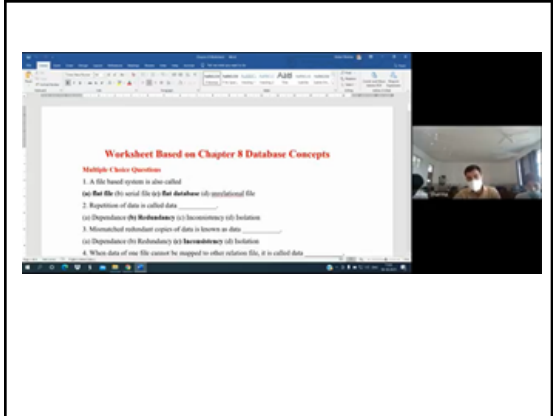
Worksheet Based on Chapter 8 Database Concepts

Multiple Choice Questions

1. A file based system is also called

(a) flat file (b) serial file (c) flat database (d) unrelational file

2. Repetition of data is called data __________.

(a) Dependance (b) Redundancy (c) Inconsistency (d) Isolation

3. Mismatched redundant copies of data is known as data __________.

(a) Dependance (b) Redundancy (c) Inconsistency (d) Isolation

4. When data of one file cannot be mapped to other relation file, it is called data __________.